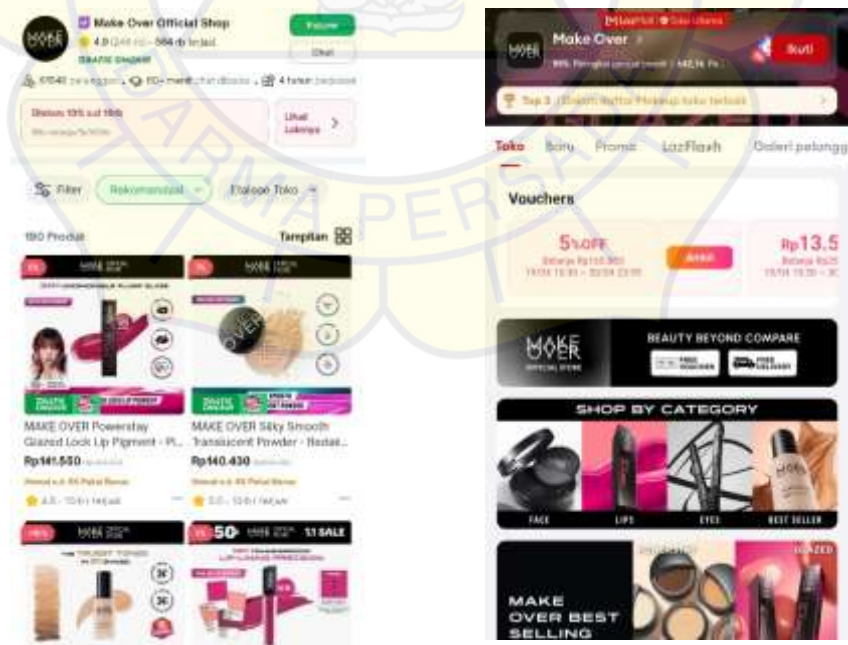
MAKE OVER

Make Over Official Shop

4.9 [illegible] · 564 rb terjual

GRATIS ONGKIR

Follow

Chat

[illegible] pengikut · 60+ menit chat dibalas · 4 tahun bergabung

Diskon 13% s/d 15rb

Lihat Lainnya

Filter

Rekomendasi

Etalase Toko

180 Produk

Tampilan

MAKE OVER

MAKE OVER Powerstay Glazed Lock Lip Pigment - Pl...

Rp141.550

4.8 · 10rb+ terjual

MAKE OVER Silky Smooth Translucent Powder - Bedak...

Rp140.430

5.0 · 10rb+ terjual

MAKE OVER

50 MAKE OVER 1.1 SALE

LazMall

Make Over

Ikuti

Top 3 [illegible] Makeup toko terbaik

Toko

Baru

Promo

LazFlash

Galeri pelangg

Vouchers

5% OFF

Rp13.5

MAKE OVER OFFICIAL STORE

BEAUTY BEYOND COMPARE

FREE VOUCHER

FREE DELIVERY

SHOP BY CATEGORY

FACE

LIPS

EYES

BEST SELLER

GLAZED

MAKE OVER BEST SELLING